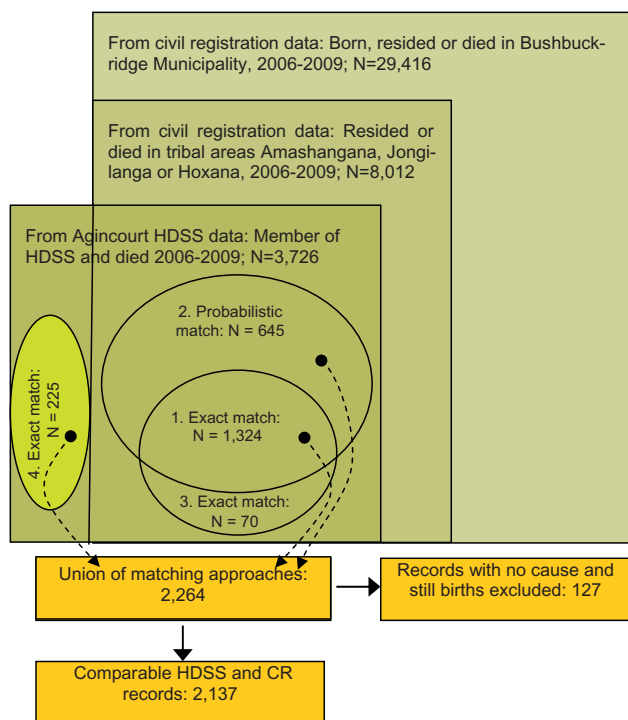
From civil registration data: Born, resided or died in Bushbuckridge Municipality, 2006-2009; N=29,416

From civil registration data: Resided or died in tribal areas Amashangana, Jongilanga or Hoxana, 2006-2009; N=8,012

From Agincourt HDSS data: Member of HDSS and died 2006-2009; N=3,726

2. Probabilistic match: N = 645

1. Exact match: N = 1,324

3. Exact match: N = 70

4. Exact match: N = 225

Union of matching approaches: 2,264

Records with no cause and still births excluded: 127

Comparable HDSS and CR records: 2,137